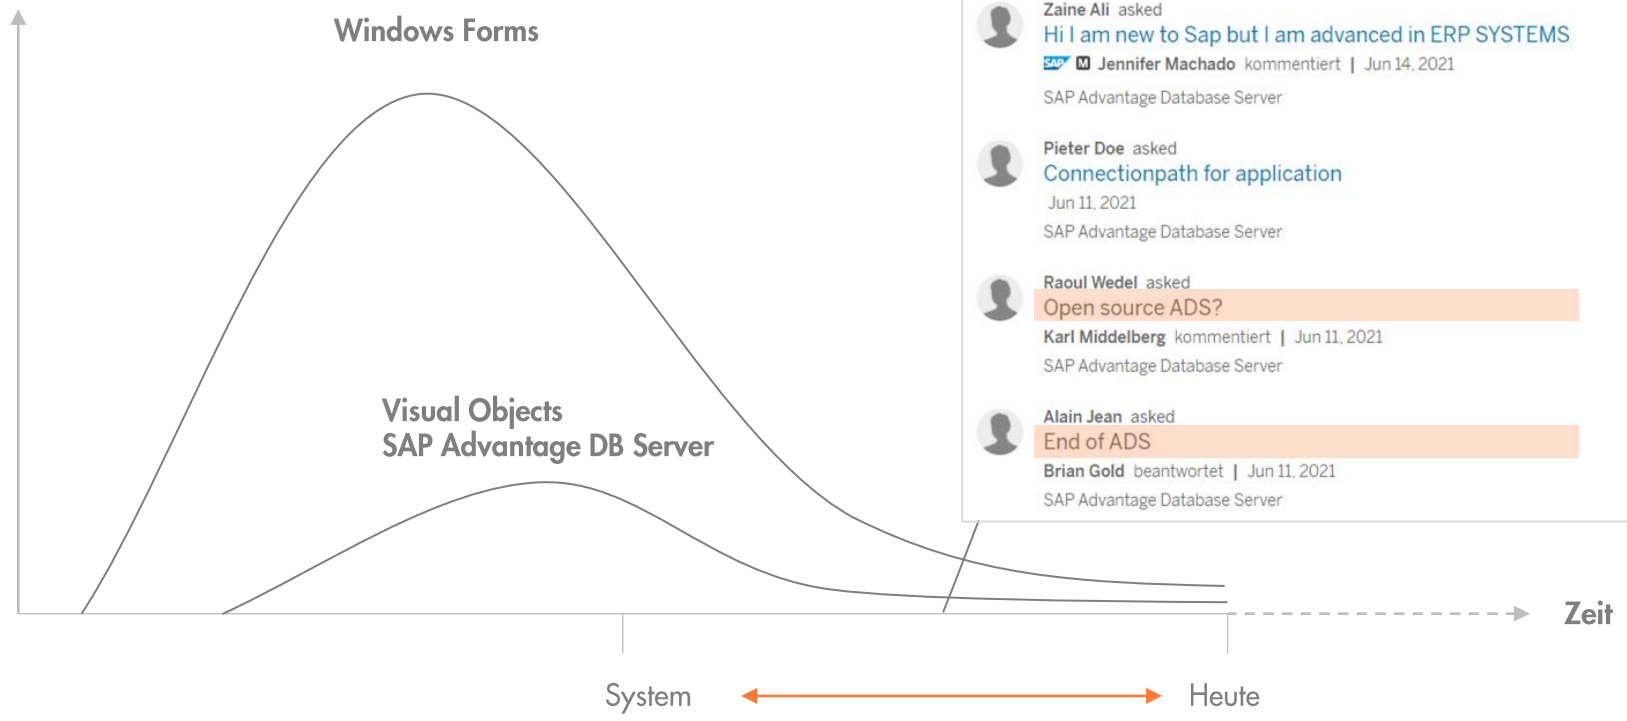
Windows Forms

Visual Objects
SAP Advantage DB Server

Zaine Ali asked
Hi I am new to Sap but I am advanced in ERP SYSTEMS
SAP M Jennifer Machado kommentiert | Jun 14, 2021
SAP Advantage Database Server

Pieter Doe asked
Connectionpath for application
Jun 11, 2021
SAP Advantage Database Server

Raoul Wedel asked
Open source ADS?
Karl Middelberg kommentiert | Jun 11, 2021
SAP Advantage Database Server

Alain Jean asked
End of ADS
Brian Gold beantwortet | Jun 11, 2021
SAP Advantage Database Server

Zeit

System

Heute